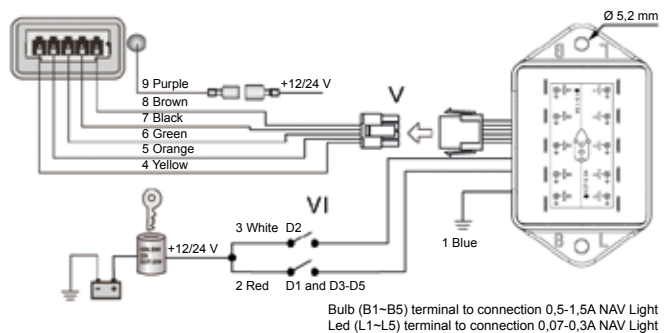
Ø 5,2 mm

9 Purple
+12/24 V
8 Brown
7 Black
6 Green
5 Orange
4 Yellow

V

B
L
B
L

VI

3 White D2
+12/24 V
2 Red D1 and D3-D5
1 Blue

Bulb (B1~B5) terminal to connection 0,5-1,5A NAV Light
Led (L1~L5) terminal to connection 0,07-0,3A NAV Light